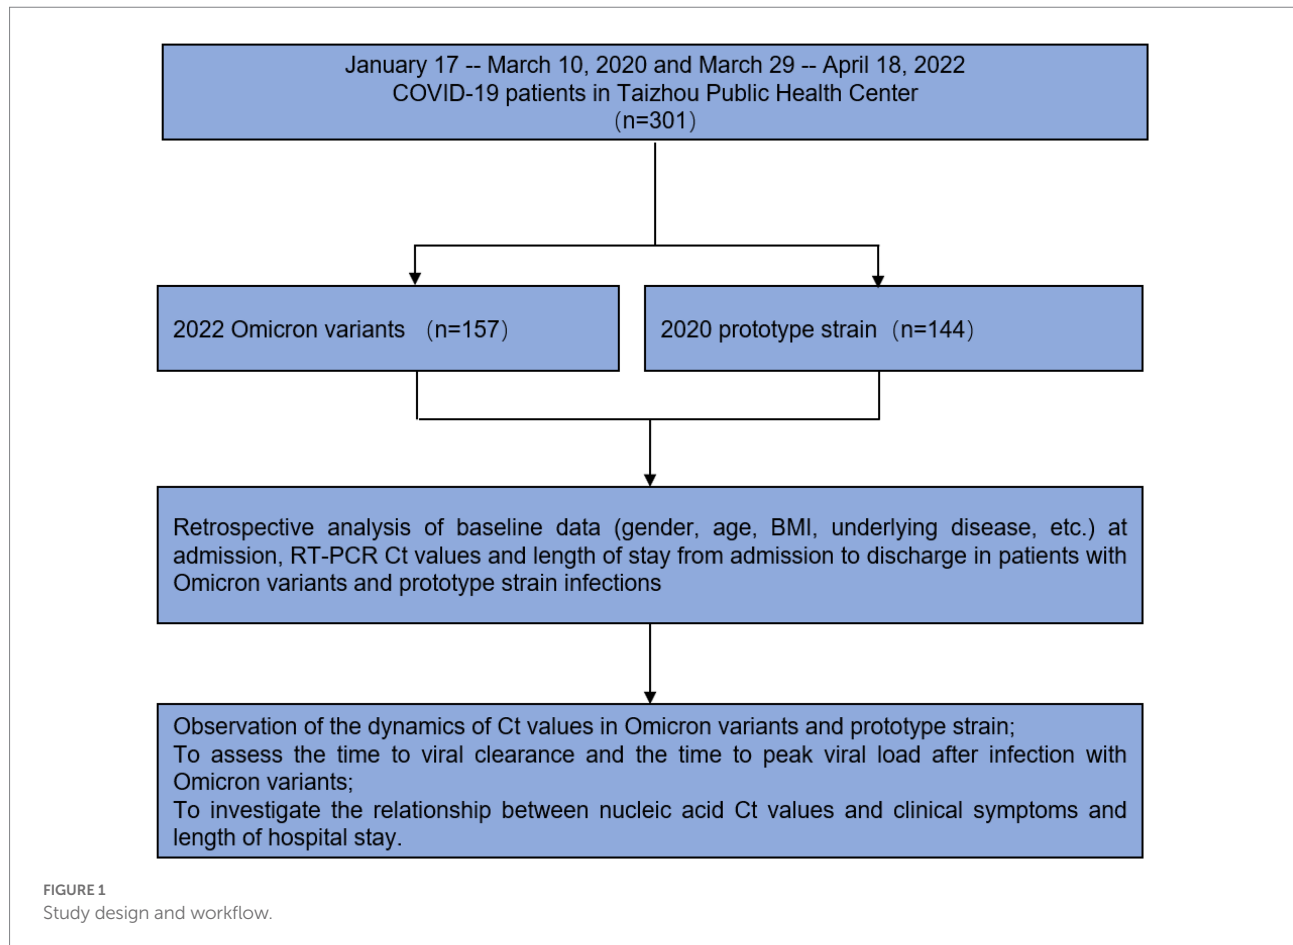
January 17 -- March 10, 2020 and March 29 -- April 18, 2022
COVID-19 patients in Taizhou Public Health Center
(n=301)

2022 Omicron variants (n=157)

2020 prototype strain (n=144)

Retrospective analysis of baseline data (gender, age, BMI, underlying disease, etc.) at admission, RT-PCR Ct values and length of stay from admission to discharge in patients with Omicron variants and prototype strain infections

Observation of the dynamics of Ct values in Omicron variants and prototype strain;
To assess the time to viral clearance and the time to peak viral load after infection with Omicron variants;
To investigate the relationship between nucleic acid Ct values and clinical symptoms and length of hospital stay.

FIGURE 1
Study design and workflow.